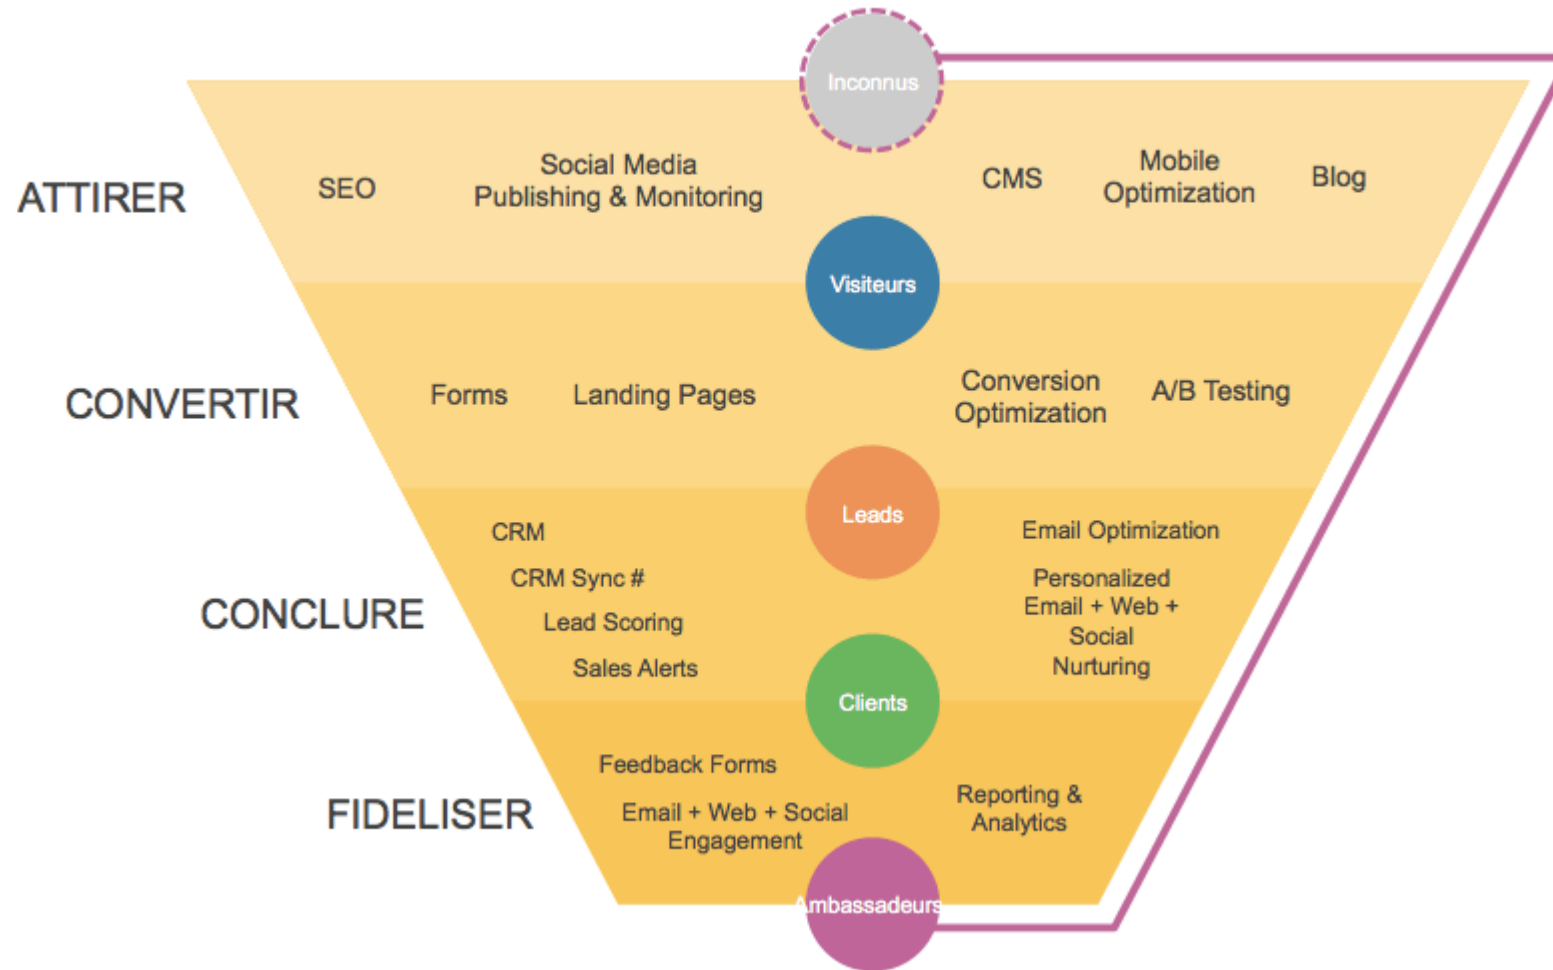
Inconnus

ATTIRER

SEO

Social Media Publishing & Monitoring

CMS

Mobile Optimization

Blog

Visiteurs

CONVERTIR

Forms

Landing Pages

Conversion Optimization

A/B Testing

Leads

CONCLURE

CRM

CRM Sync #

Lead Scoring

Sales Alerts

Email Optimization

Personalized Email + Web + Social Nurturing

Clients

FIDELISER

Feedback Forms

Email + Web + Social Engagement

Reporting & Analytics

Ambassadeurs